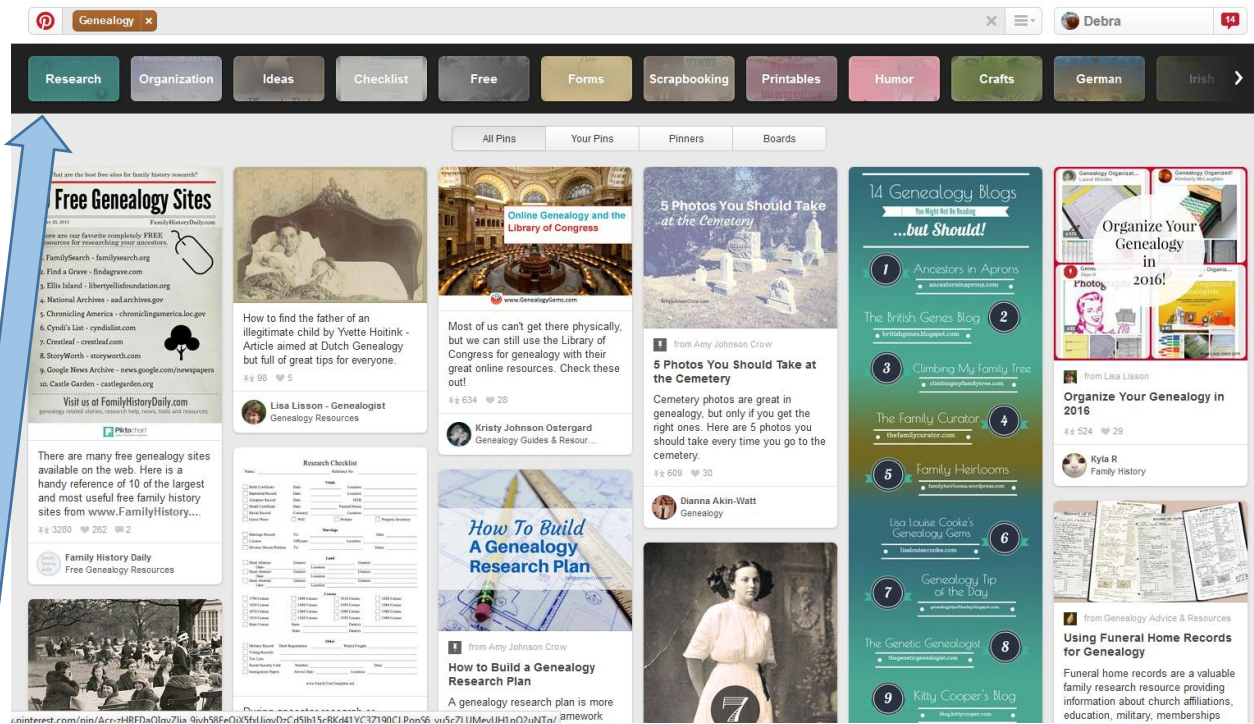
Genealogy ×

Debra 14

Research Organization Ideas Checklist Free Forms Scrapbooking Printables Humor Crafts German Irish

All Pins Your Pins Pinners Boards

What are the best free sites for family history research?
Free Genealogy Sites
FamilyHistoryDaily.com
Here are our favorite completely FREE resources for researching your ancestors.
1. FamilySearch - familysearch.org
2. Find a Grave - findagrave.com
3. Ellis Island - libertyellisfoundation.org
4. National Archives - aad.archives.gov
5. Chronicling America - chroniclingamerica.loc.gov
6. Cyndi's List - cyndislist.com
7. Crestleaf - crestleaf.com
8. StoryWorth - storyworth.com
9. Google News Archive - news.google.com/newspapers
10. Castle Garden - castlegarden.org
Visit us at FamilyHistoryDaily.com
genealogy related stories, research help, news, tools and resources
Piktochart

There are many free genealogy sites available on the web. Here is a handy reference of 10 of the largest and most useful free family history sites from www.FamilyHistory....
3280 262 2
Family History Daily
Free Genealogy Resources

How to find the father of an illegitimate child by Yvette Hoitink - Article aimed at Dutch Genealogy but full of great tips for everyone.
98 5
Lisa Lisson - Genealogist
Genealogy Resources

Research Checklist

During ancestor research or

Online Genealogy and the Library of Congress
www.GenealogyGems.com

Most of us can't get there physically, but we can still use the Library of Congress for genealogy with their great online resources. Check these out!
634 28
Kristy Johnson Ostergard
Genealogy Guides & Resour...

How To Build A Genealogy Research Plan

from Amy Johnson Crow
How to Build a Genealogy Research Plan
A genealogy research plan is more

5 Photos You Should Take at the Cemetery

from Amy Johnson Crow
5 Photos You Should Take at the Cemetery
Cemetery photos are great in genealogy, but only if you get the right ones. Here are 5 photos you should take every time you go to the cemetery.
609 30
Dianna Akin-Watt
Genealogy

14 Genealogy Blogs
You Might Not Be Reading
...but Should!
1 Ancestors in Aprons ancestorsinaprons.com
The British Genes Blog 2 britishgenes.blogspot.com
3 Climbing My Family Tree climbingmyfamilytree.com
The Family Curator 4 thefamilycurator.com
5 Family Heirlooms familyheirlooms.wordpress.com
Lisa Louise Cooke's Genealogy Gems 6 lisalouisecooke.com
7 Genealogy Tip of the Day genealogytipoftheday.blogspot.com
The Genetic Genealogist 8 thegeneticgenealogist.com
9 Kitty Cooper's Blog blog.kittycooper.com

Organize Your Genealogy in 2016!

from Lisa Lisson
Organize Your Genealogy in 2016
524 29
Kyla R
Family History

from Genealogy Advice & Resources
Using Funeral Home Records for Genealogy
Funeral home records are a valuable family research resource providing information about church affiliations, education, military, memberships

pinterest.com/pin/AcrzHRFDaOlqvZlia_9ivb58FeOiX5fxUjqvDzCd5lb15cBKd41YC3Z19OCLPon56_vu5cZLUMevUH1nO2uNTg/